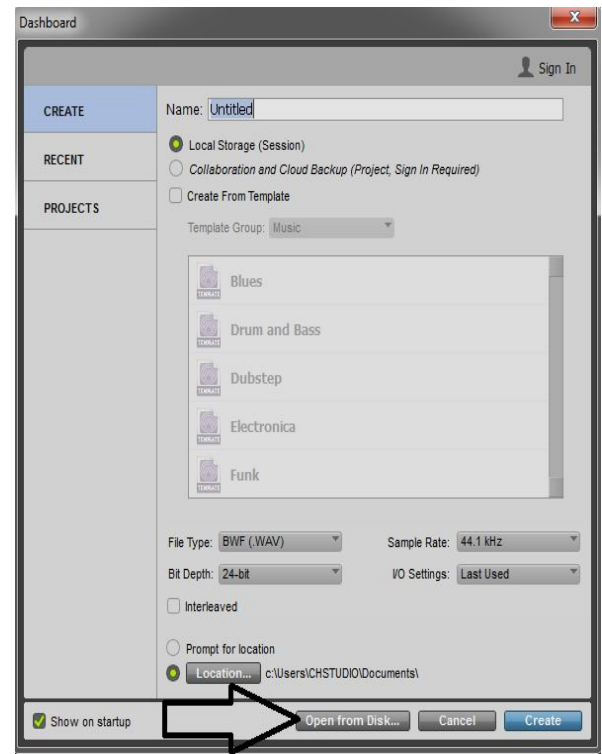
Dashboard

Sign In

CREATE

RECENT

PROJECTS

Name: Untitled

Local Storage (Session)

Collaboration and Cloud Backup (Project, Sign In Required)

Create From Template

Template Group: Music

Blues

Drum and Bass

Dubstep

Electronica

Funk

File Type: BWF (.WAV)

Sample Rate: 44.1 kHz

Bit Depth: 24-bit

I/O Settings: Last Used

Interleaved

Prompt for location

Location... c:\Users\CHSTUDIO\Documents\

Show on startup

Open from Disk...

Cancel

Create